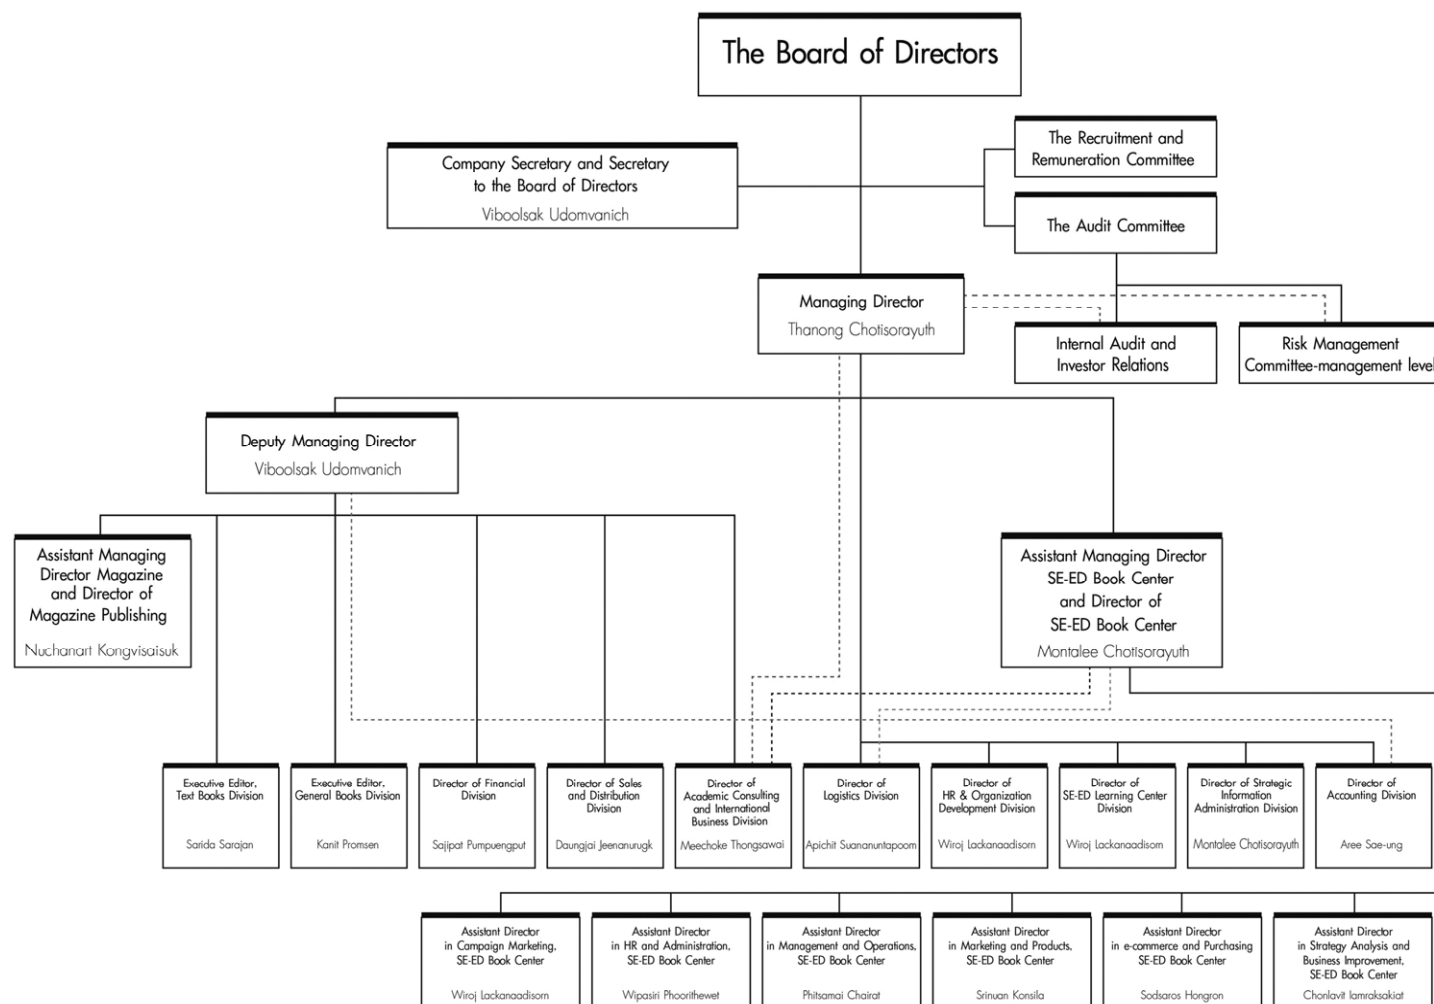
The Board of Directors

Company Secretary and Secretary to the Board of Directors
Viboolsak Udomvanich

The Recruitment and Remuneration Committee

The Audit Committee

Managing Director
Thanong Chotisorayuth

Internal Audit and Investor Relations

Risk Management Committee-management level

Deputy Managing Director
Viboolsak Udomvanich

Assistant Managing Director Magazine and Director of Magazine Publishing
Nuchanart Kongvisaisuk

Assistant Managing Director SE-ED Book Center and Director of SE-ED Book Center
Montalee Chotisorayuth

Executive Editor, Text Books Division
Sarida Sarajan

Executive Editor, General Books Division
Kanit Promsen

Director of Financial Division
Sajipat Pumpuengput

Director of Sales and Distribution Division
Daungjai Jeenanurugk

Director of Academic Consulting and International Business Division
Meechoke Thongsawai

Director of Logistics Division
Apichit Suananuntapoom

Director of HR & Organization Development Division
Wiroj Lackanaadisorn

Director of SE-ED Learning Center Division
Wiroj Lackanaadisorn

Director of Strategic Information Administration Division
Montalee Chotisorayuth

Director of Accounting Division
Aree Sae-ung

Assistant Director in Campaign Marketing, SE-ED Book Center
Wiroj Lackanaadisorn

Assistant Director in HR and Administration, SE-ED Book Center
Wipasiri Phoorithewet

Assistant Director in Management and Operations, SE-ED Book Center
Phitsamai Chairat

Assistant Director in Marketing and Products, SE-ED Book Center
Srinuan Konsila

Assistant Director in e-commerce and Purchasing SE-ED Book Center
Sodsaros Hongron

Assistant Director in Strategy Analysis and Business Improvement, SE-ED Book Center
Chonlavit Iamraksakiat